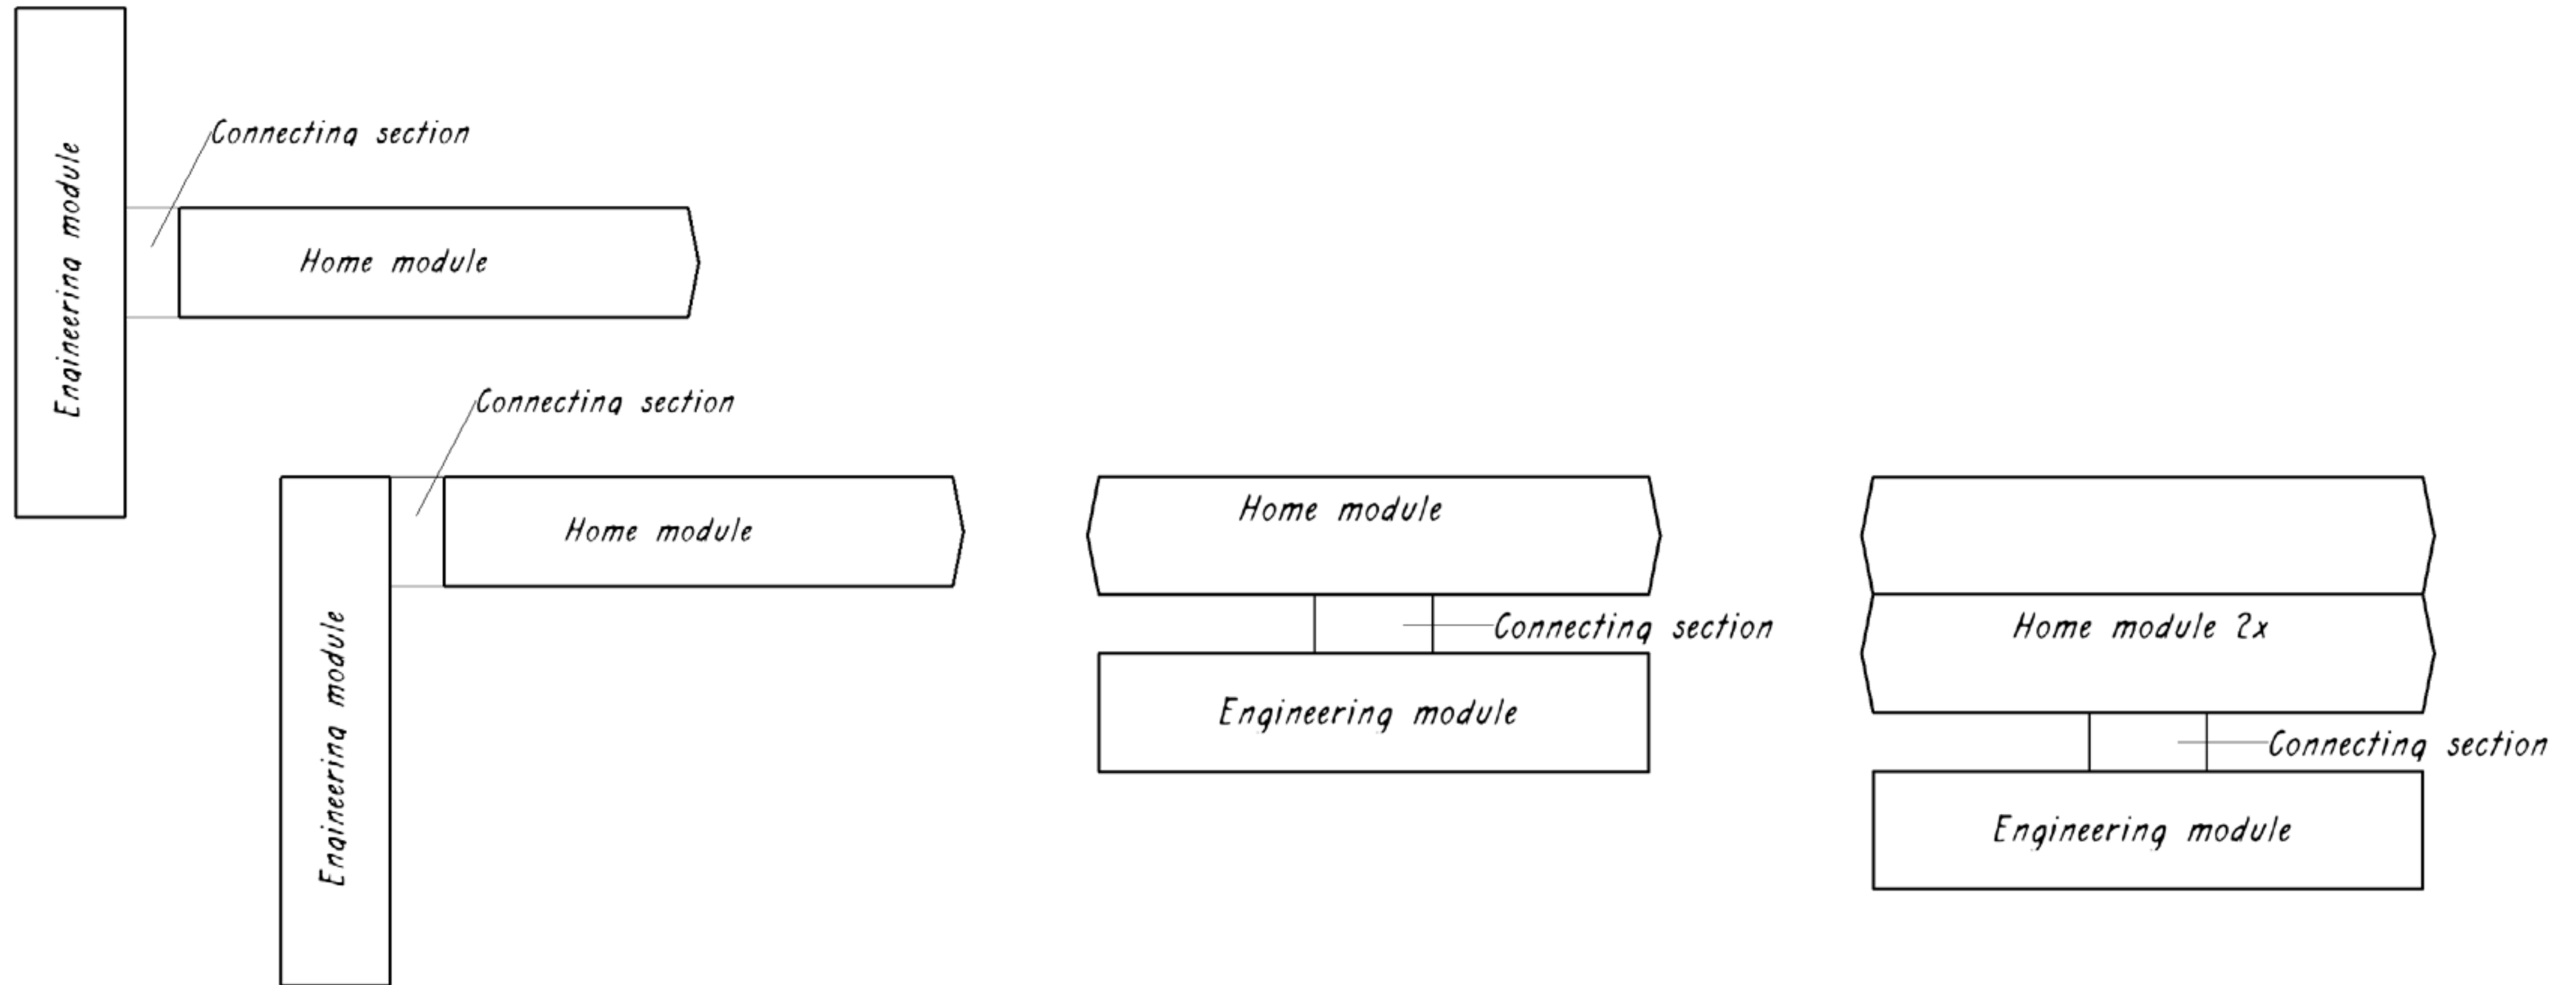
Engineering module

Connecting section

Home module

Connecting section

Home module

Engineering module

Home module

Connecting section

Engineering module

Home module 2x

Connecting section

Engineering module